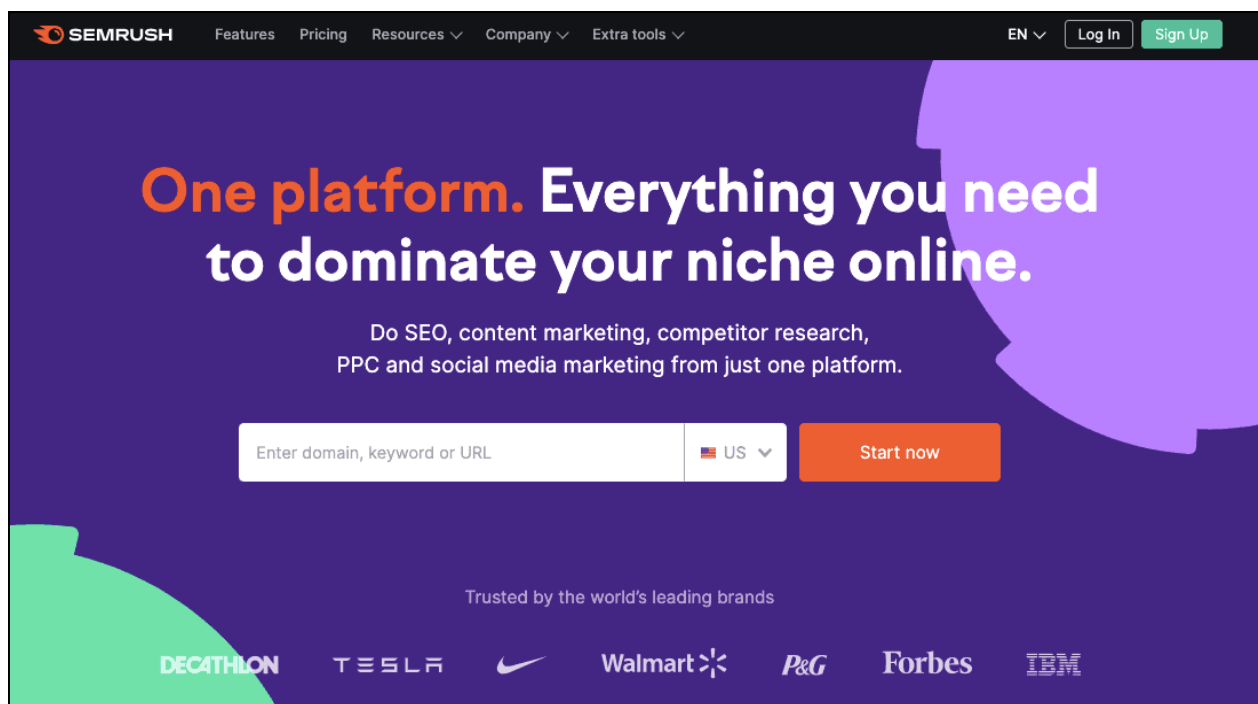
SEMRUSH Features Pricing Resources Company Extra tools EN Log In Sign Up

One platform. Everything you need to dominate your niche online.

Do SEO, content marketing, competitor research, PPC and social media marketing from just one platform.

Enter domain, keyword or URL US Start now

Trusted by the world's leading brands

DECATHLON TESLA Walmart P&G Forbes IBM